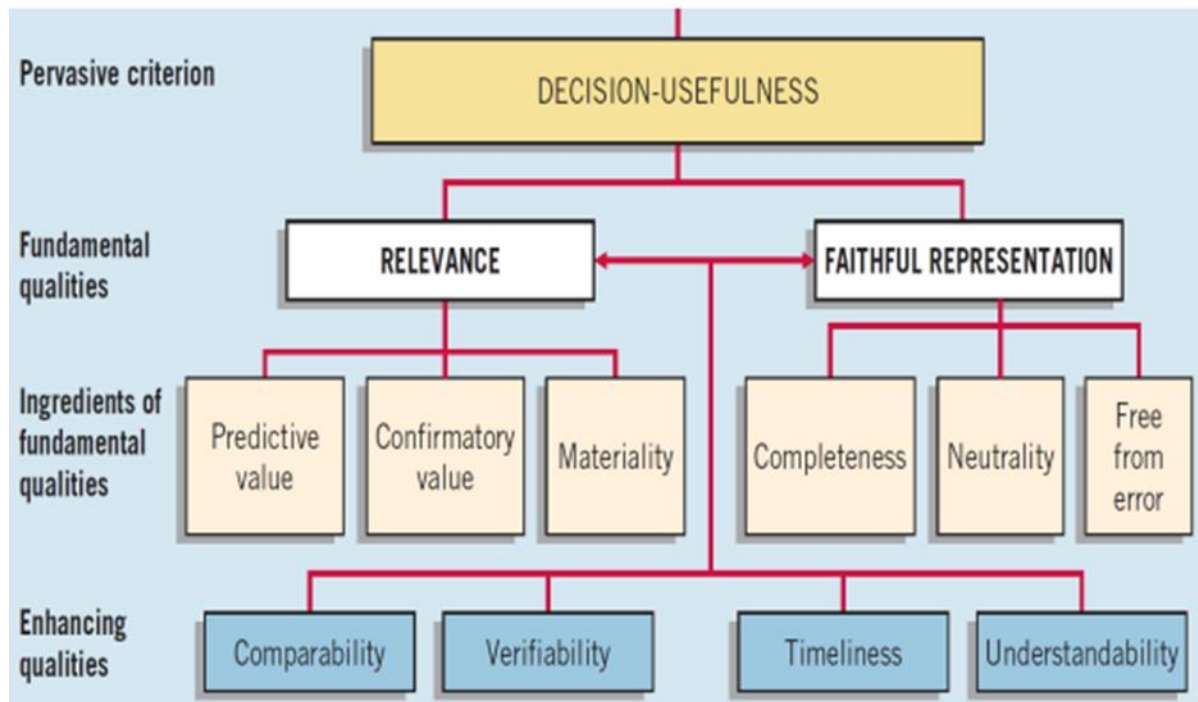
Pervasive criterion

DECISION-USEFULNESS

Fundamental qualities

RELEVANCE

FAITHFUL REPRESENTATION

Ingredients of fundamental qualities

Predictive value

Confirmatory value

Materiality

Completeness

Neutrality

Free from error

Enhancing qualities

Comparability

Verifiability

Timeliness

Understandability